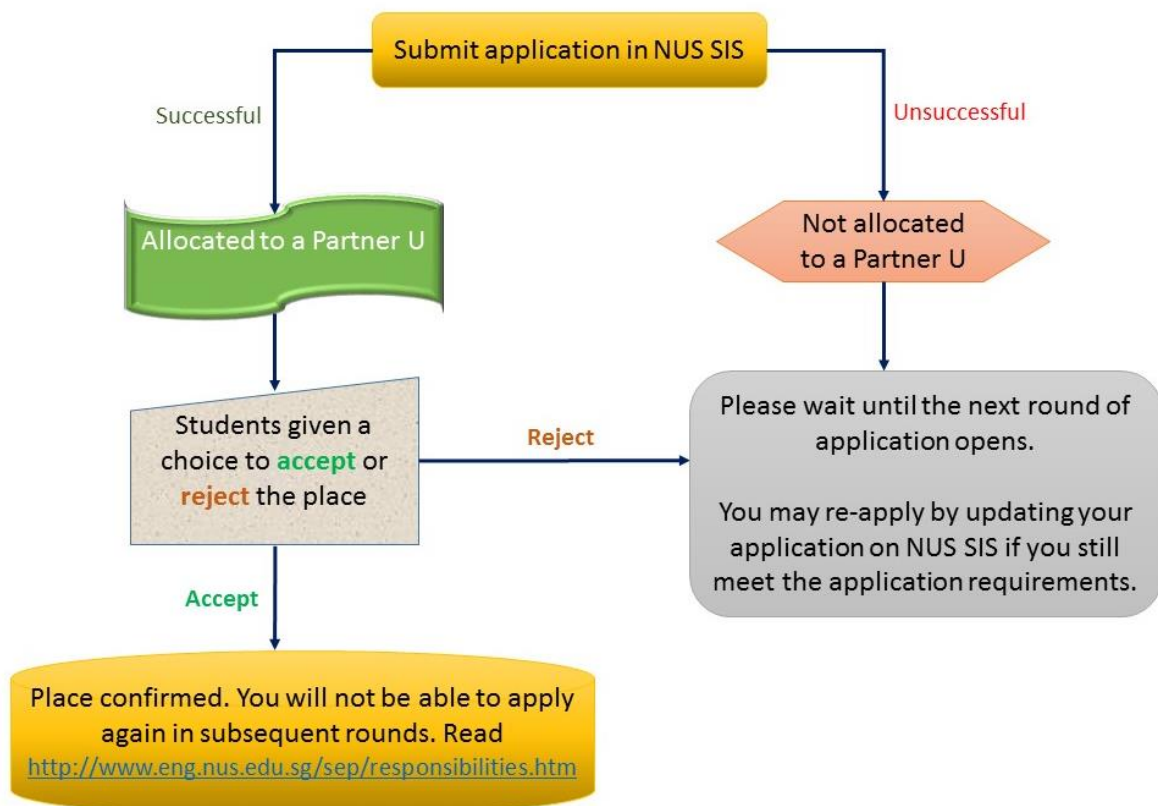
Submit application in NUS SIS

Successful

Unsuccessful

Allocated to a Partner U

Not allocated to a Partner U

Students given a choice to accept or reject the place

Reject

Please wait until the next round of application opens.

You may re-apply by updating your application on NUS SIS if you still meet the application requirements.

Accept

Place confirmed. You will not be able to apply again in subsequent rounds. Read http://www.eng.nus.edu.sg/sep/responsibilities.htm